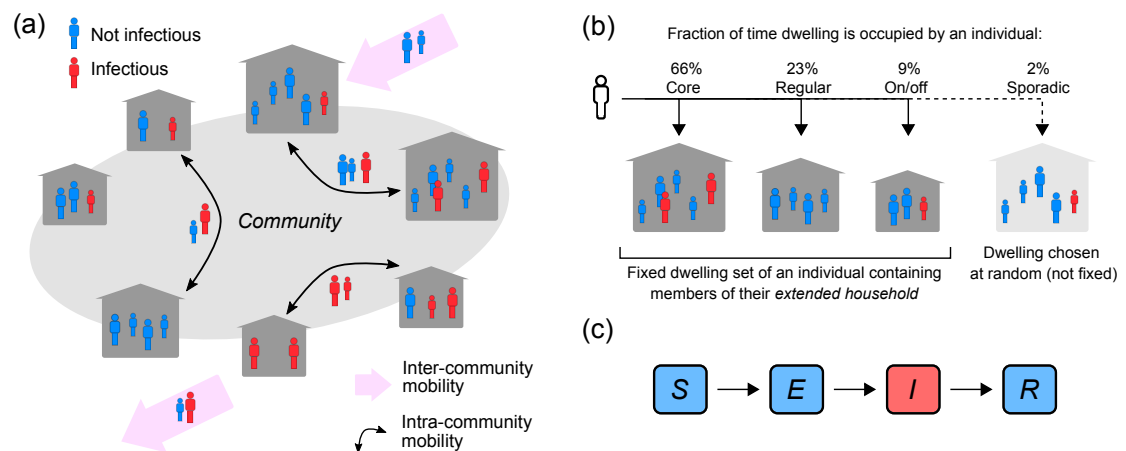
(a)

Not infectious

Infectious

Community

Inter-community mobility

Intra-community mobility

(b)

Fraction of time dwelling is occupied by an individual:

66%
Core

23%
Regular

9%
On/off

2%
Sporadic

Fixed dwelling set of an individual containing members of their *extended household*

Dwelling chosen at random (not fixed)

(c)

S → E → I → R